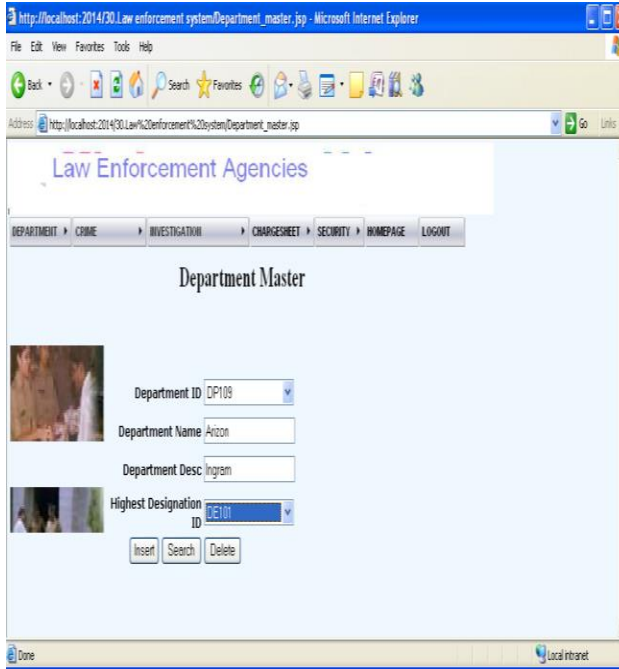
http://localhost:2014/30.Law enforcement system/Department_master.jsp - Microsoft Internet Explorer

File Edit View Favorites Tools Help

Back Search Favorites

Address http://localhost:2014/30.Law%20enforcement%20system/Department_master.jsp Go Links

Law Enforcement Agencies

DEPARTMENT ▸ CRIME ▸ INVESTIGATION ▸ CHARGESHEET ▸ SECURITY ▸ HOMEPAGE LOGOUT

Department Master

Department ID DP109

Department Name Arizon

Department Desc Ingram

Highest Designation ID DE101

Insert Search Delete

Done

Local intranet